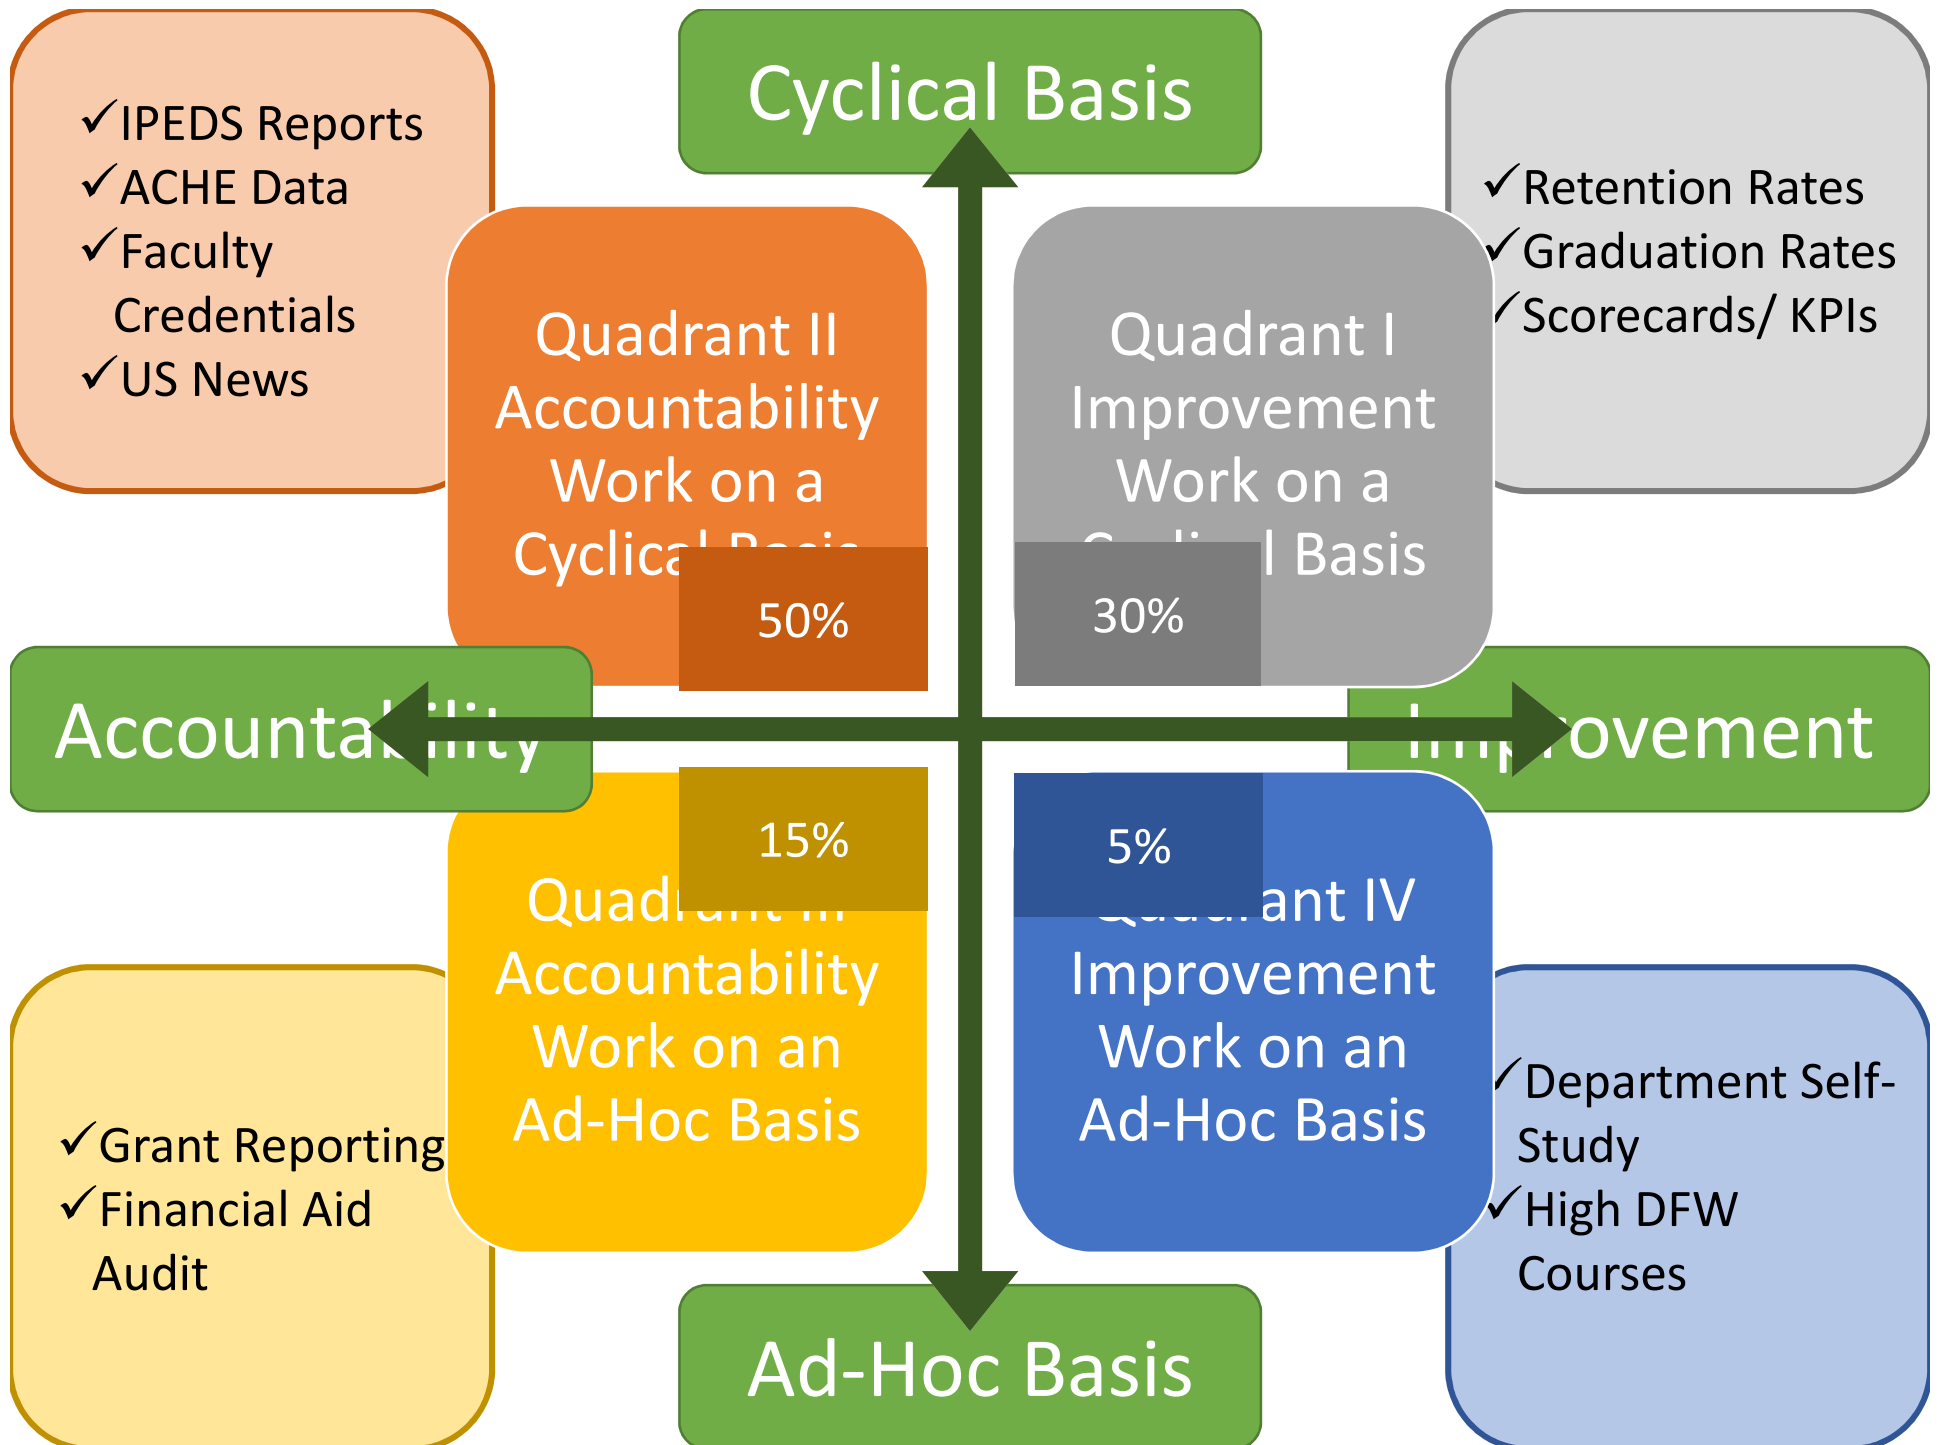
✓IPEDS Reports
✓ACHE Data
✓Faculty Credentials
✓US News

Cyclical Basis

✓Retention Rates
✓Graduation Rates
✓Scorecards/ KPIs

Quadrant II
Accountability
Work on a
Cyclica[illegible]

50%

Quadrant I
Improvement
Work on a
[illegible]l Basis

30%

Accounta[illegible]ility

Im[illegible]rovement

15%

Quad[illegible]
Accountability
Work on an
Ad-Hoc Basis

5%

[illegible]ant IV
Improvement
Work on an
Ad-Hoc Basis

✓Grant Reporting
✓Financial Aid Audit

✓Department Self-Study
✓High DFW Courses

Ad-Hoc Basis